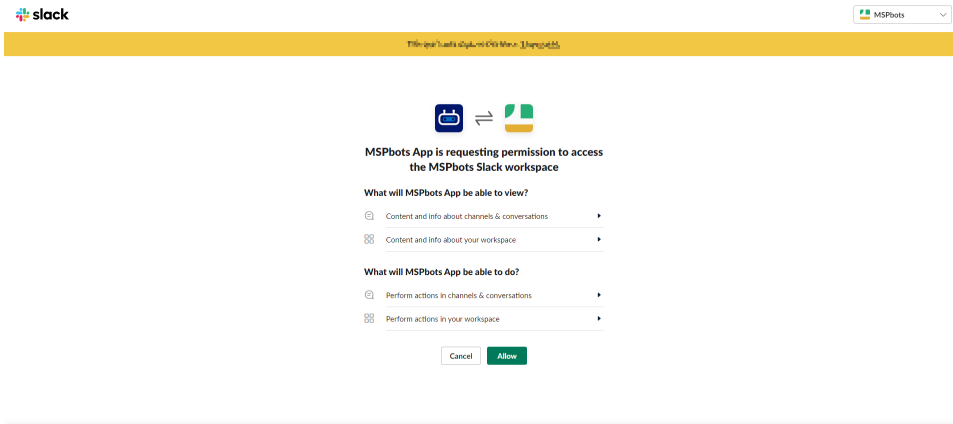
slack

MSPbots

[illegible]

MSPbots App is requesting permission to access the MSPbots Slack workspace

What will MSPbots App be able to view?

Content and info about channels & conversations

Content and info about your workspace

What will MSPbots App be able to do?

Perform actions in channels & conversations

Perform actions in your workspace

Cancel

Allow